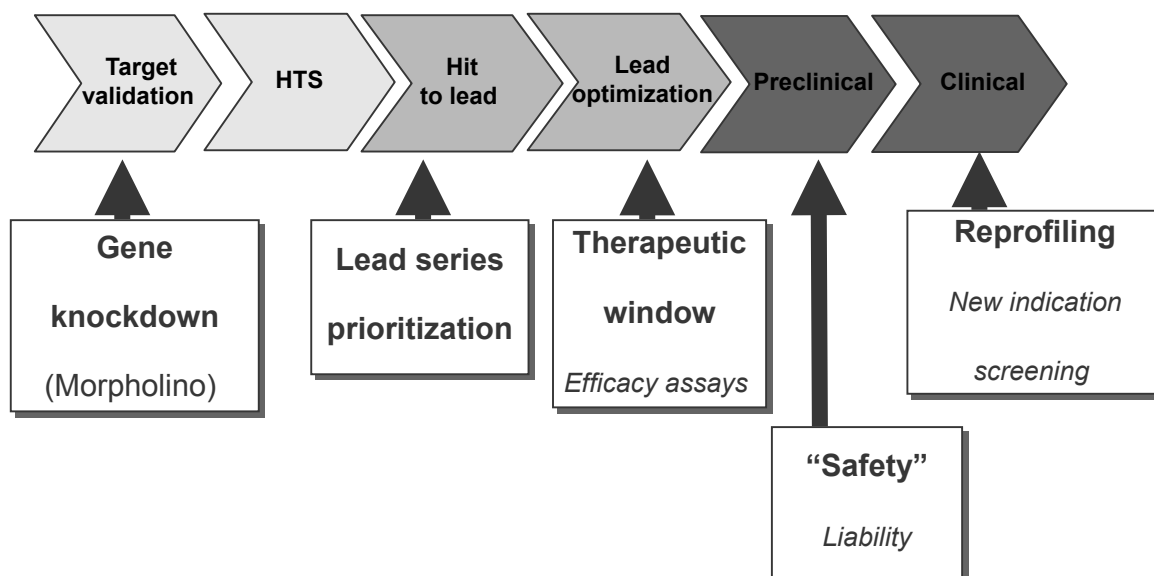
Target validation

HTS

Hit to lead

Lead optimization

Preclinical

Clinical

Gene knockdown
(Morpholino)

Lead series prioritization

Therapeutic window
Efficacy assays

Reprofiling
New indication screening

“Safety”
Liability